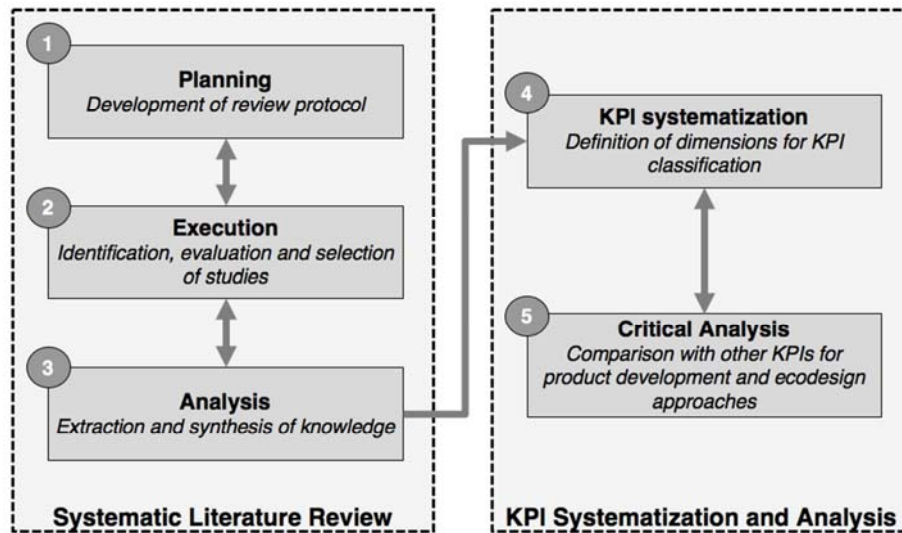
1
Planning
Development of review protocol

2
Execution
Identification, evaluation and selection of studies

3
Analysis
Extraction and synthesis of knowledge

Systematic Literature Review

4
KPI systematization
Definition of dimensions for KPI classification

5
Critical Analysis
Comparison with other KPIs for product development and ecodesign approaches

KPI Systematization and Analysis